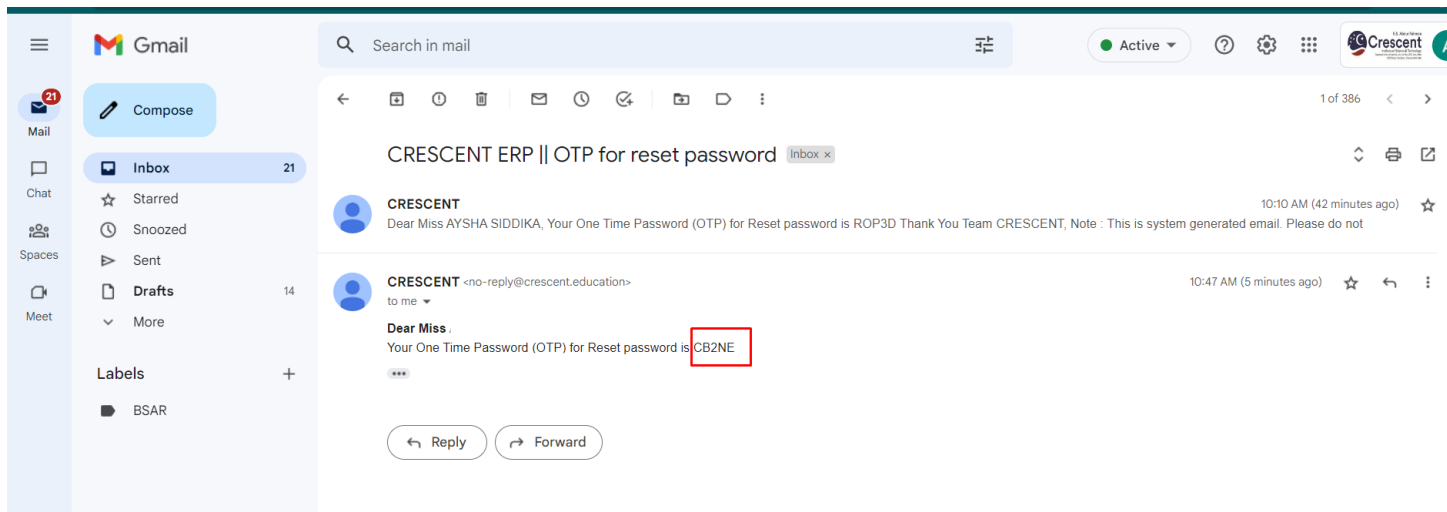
Gmail

Search in mail

Active

Crescent

21
Mail

Chat

Spaces

Meet

Compose

Inbox 21

Starred

Snoozed

Sent

Drafts 14

More

Labels +

BSAR

1 of 386

CRESCENT ERP || OTP for reset password Inbox ×

CRESCENT
Dear Miss AYSHA SIDDIKA, Your One Time Password (OTP) for Reset password is ROP3D Thank You Team CRESCENT, Note : This is system generated email. Please do not
10:10 AM (42 minutes ago)

CRESCENT <no-reply@crescent.education>
to me
10:47 AM (5 minutes ago)

Dear Miss
Your One Time Password (OTP) for Reset password is CB2NE

Reply

Forward